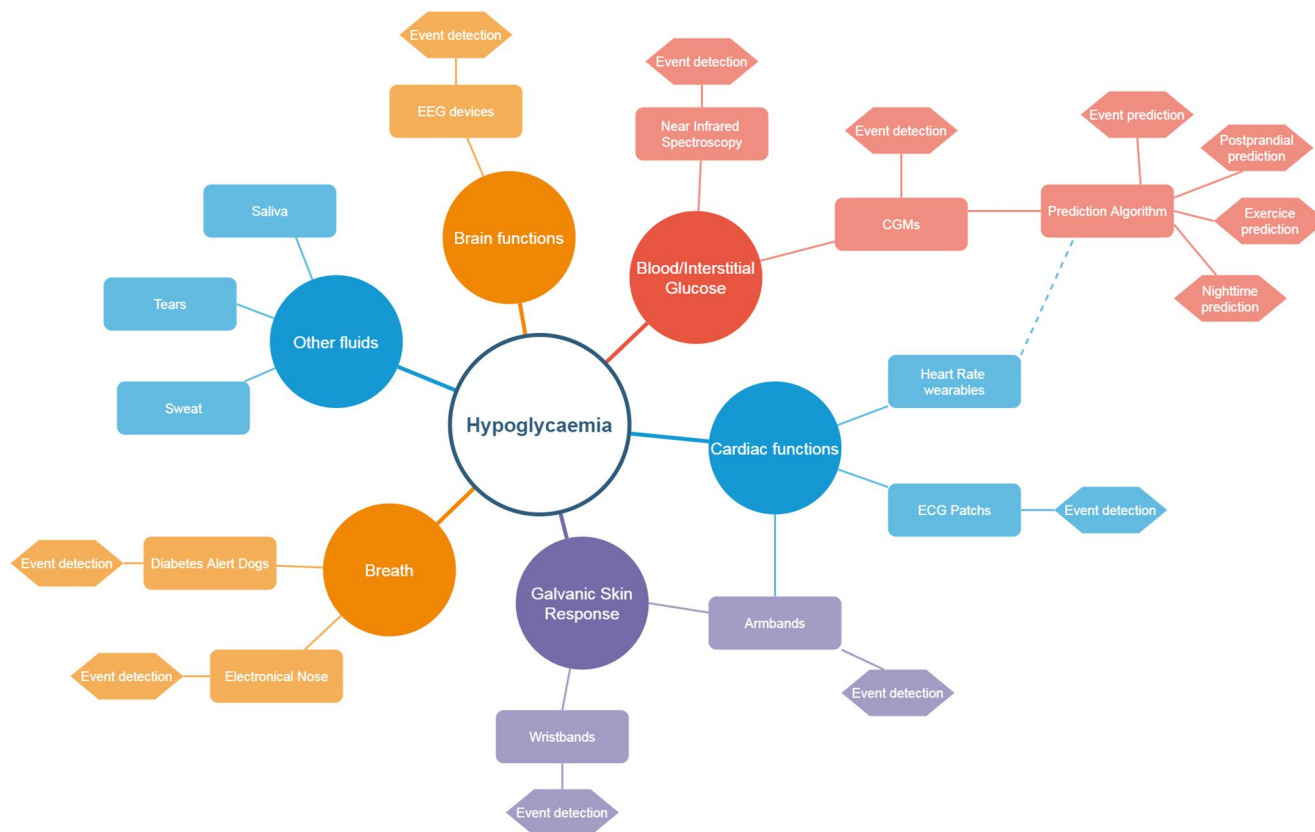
Event detection

EEG devices

Brain functions

Event detection

Near Infrared Spectroscopy

Event detection

Event prediction

Postprandial prediction

Saliva

CGMs

Prediction Algorithm

Exercice prediction

Blood/Interstitial Glucose

Tears

Other fluids

Nighttime prediction

Heart Rate wearables

Sweat

Hypoglycaemia

Cardiac functions

ECG Patchs

Event detection

Event detection

Diabetes Alert Dogs

Breath

Galvanic Skin Response

Armbands

Event detection

Electronical Nose

Event detection

Wristbands

Event detection